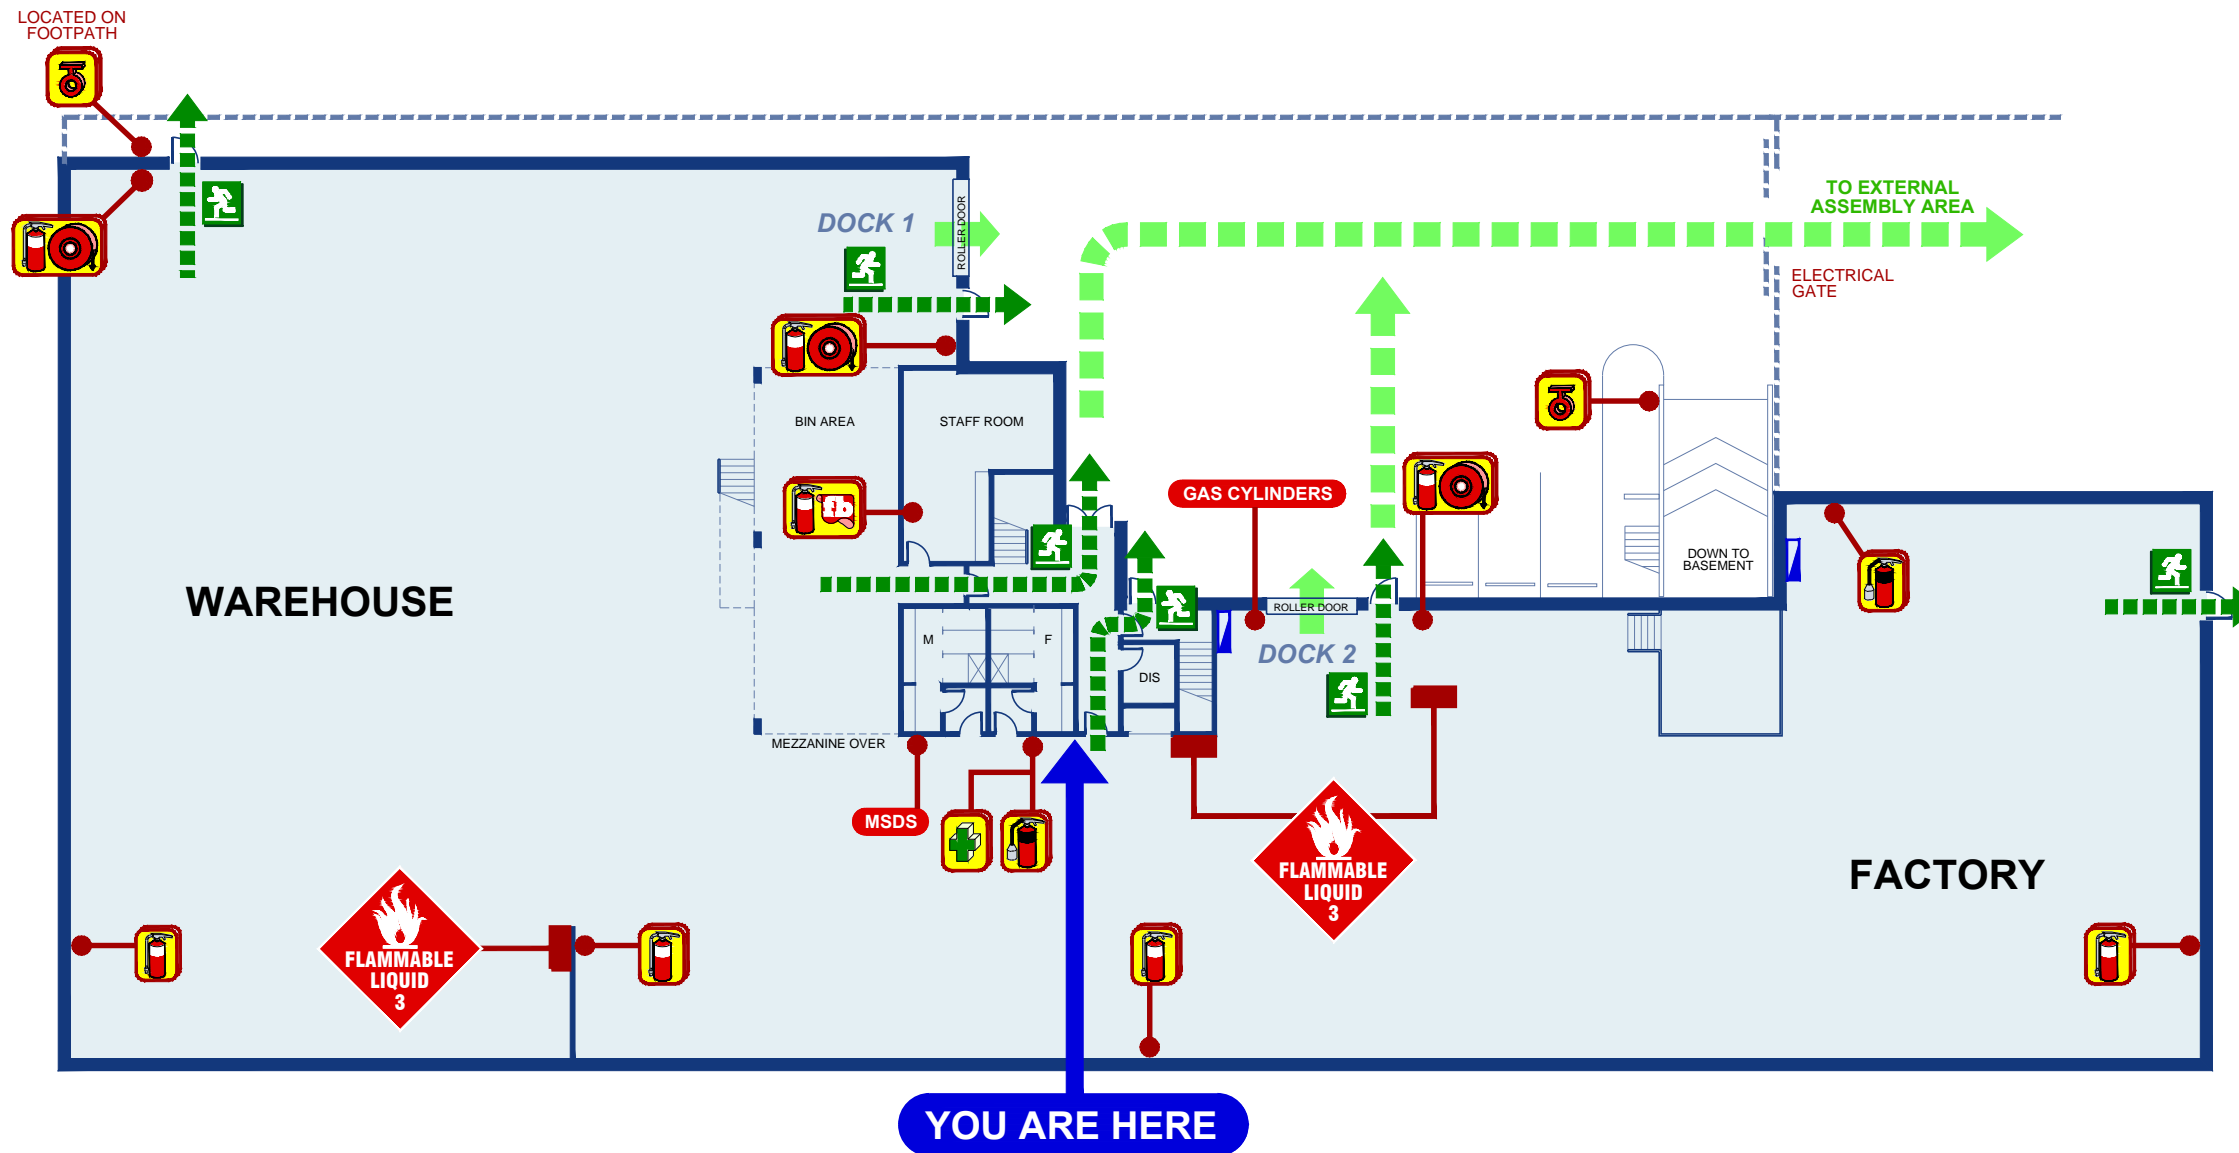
LOCATED ON FOOTPATH

DOCK 1

ROLLER DOOR

TO EXTERNAL ASSEMBLY AREA

ELECTRICAL GATE

BIN AREA

STAFF ROOM

GAS CYLINDERS

DOWN TO BASEMENT

WAREHOUSE

M

F

ROLLER DOOR

DOCK 2

DIS

MEZZANINE OVER

MSDS

FLAMMABLE LIQUID 3

FACTORY

FLAMMABLE LIQUID 3

YOU ARE HERE